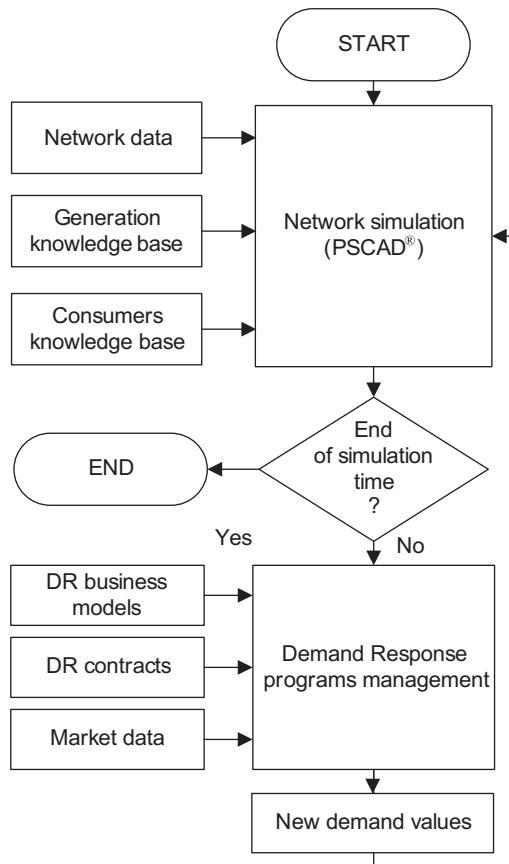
START

Network data

Generation knowledge base

Consumers knowledge base

Network simulation (PSCAD®)

End of simulation time ?

END

Yes

No

DR business models

DR contracts

Market data

Demand Response programs management

New demand values